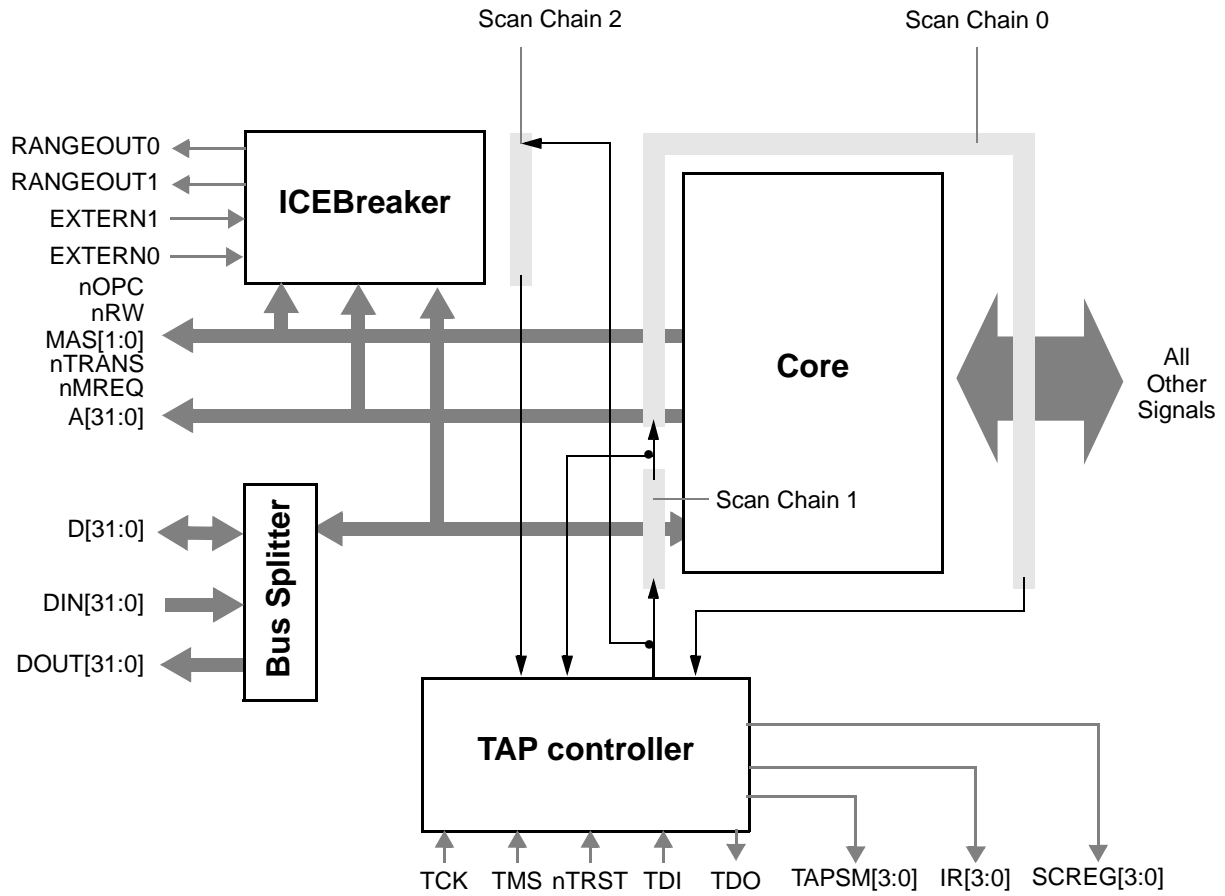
Scan Chain 2

Scan Chain 0

RANGEOUT0
RANGEOUT1
EXTERN1
EXTERN0

ICEBreaker

nOPC
nRW
MAS[1:0]
nTRANS
nMREQ
A[31:0]

Core

All Other Signals

Scan Chain 1

D[31:0]
DIN[31:0]
DOUT[31:0]

Bus Splitter

TAP controller

TCK TMS nTRST TDI TDO TAPSM[3:0] IR[3:0] SCREG[3:0]